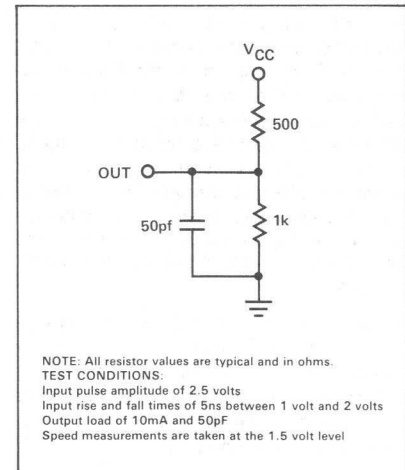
$V_{CC}$

500

OUT

50pf

1k

NOTE: All resistor values are typical and in ohms.
TEST CONDITIONS:
Input pulse amplitude of 2.5 volts
Input rise and fall times of 5ns between 1 volt and 2 volts
Output load of 10mA and 50pF
Speed measurements are taken at the 1.5 volt level